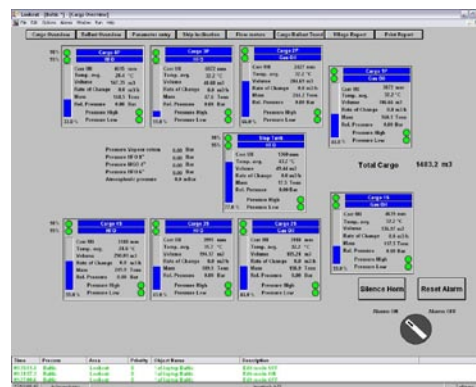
Loadmaster [Baltic *] - [Cargo Overview]

File Edit Options Alarms Window Run Help

Cargo Overview | Ballast Overview | Parameter setup | Ship Inclination | Flow meters | Cargo/Ballast Trend | Village Report | Print Report

Cargo 4P
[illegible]

Cargo 3P
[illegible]

Cargo 2P
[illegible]

Cargo 1P
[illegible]

Cor. fill
Temp. avg.
Volume
Rate of Change
Mass
Rel. Pressure

Pressure High
Pressure Low

Slop Tank
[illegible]

Total Cargo 1483.2 m3

Cargo 4S
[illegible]

Cargo 3S
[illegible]

Cargo 2S
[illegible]

Cargo 1S
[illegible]

Silence Horn

Reset Alarm

Alarms Off

Alarms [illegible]

| Time | Process | Area | Priority | Object Name | Description |
|---|---|---|---|---|---|
| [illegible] | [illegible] | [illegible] | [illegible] | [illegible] | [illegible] |